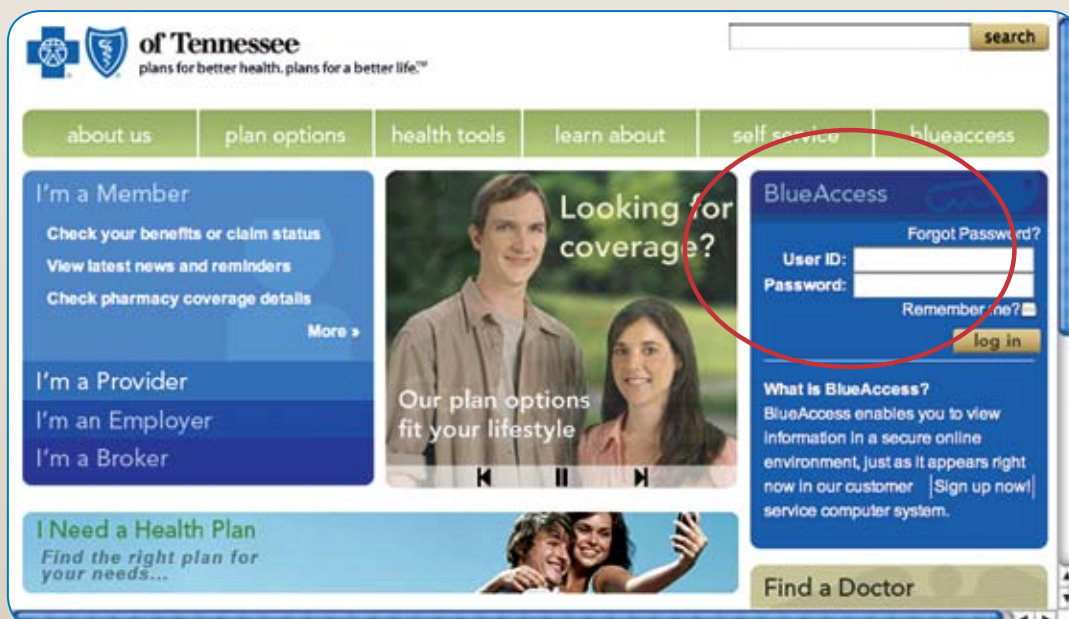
of Tennessee
plans for better health. plans for a better life.℠

search

about us | plan options | health tools | learn about | self service | blueaccess

I'm a Member
Check your benefits or claim status
View latest news and reminders
Check pharmacy coverage details
More »

I'm a Provider
I'm an Employer
I'm a Broker

Looking for coverage?

Our plan options fit your lifestyle

BlueAccess
Forgot Password?
User ID:
Password:
Remember me?
log in

What is BlueAccess?
BlueAccess enables you to view information in a secure online environment, just as it appears right now in our customer service computer system.
Sign up now!

I Need a Health Plan
Find the right plan for your needs...

Find a Doctor